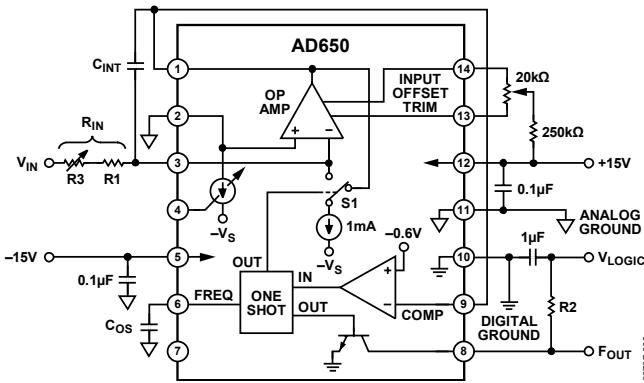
AD650

$C_{INT}$

1

14

OP AMP

INPUT OFFSET TRIM

20kΩ

2

13

250kΩ

$R_{IN}$

+

–

$V_{IN}$

R3

R1

3

12

+15V

4

$-V_S$

S1

0.1µF

11

ANALOG GROUND

1mA

–0.6V

–15V

5

OUT

$-V_S$

10

1µF

$V_{LOGIC}$

IN

+

0.1µF

–

6

FREQ

ONE SHOT

9

$C_{OS}$

OUT

COMP

DIGITAL GROUND

R2

7

8

$F_{OUT}$